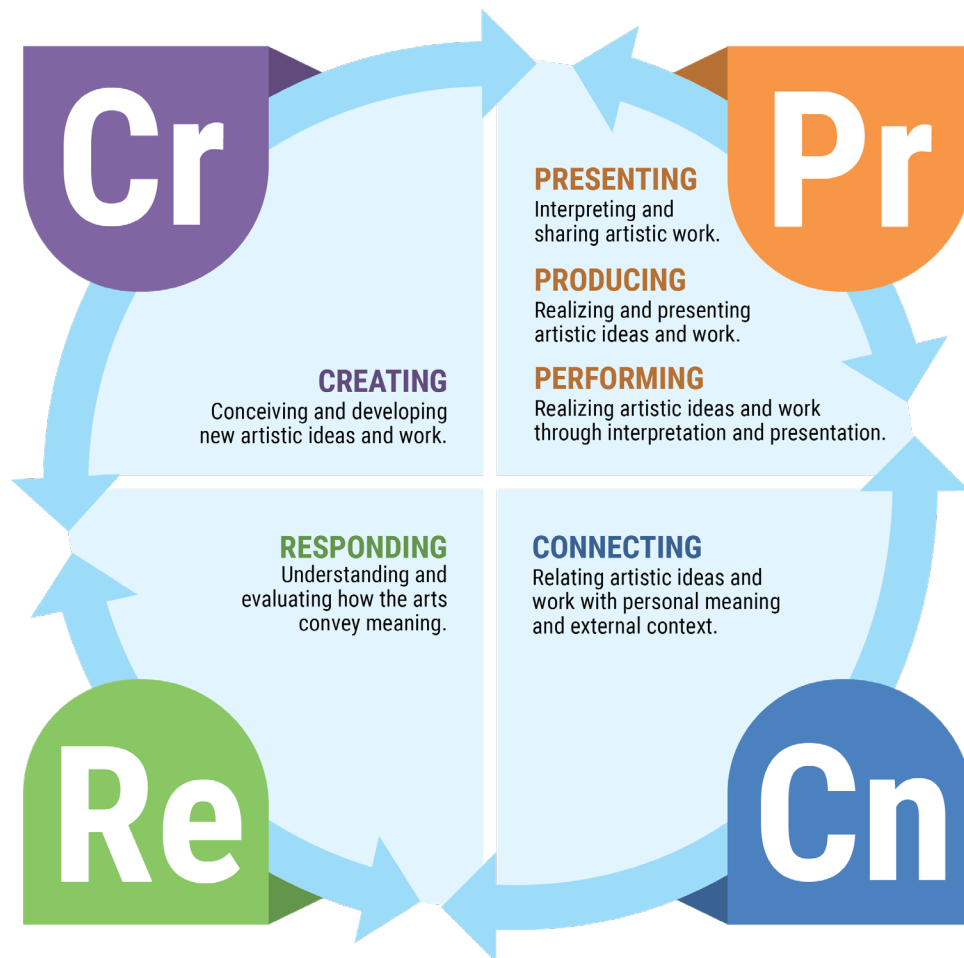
Cr

Pr

PRESENTING
Interpreting and sharing artistic work.

PRODUCING
Realizing and presenting artistic ideas and work.

PERFORMING
Realizing artistic ideas and work through interpretation and presentation.

CREATING
Conceiving and developing new artistic ideas and work.

RESPONDING
Understanding and evaluating how the arts convey meaning.

CONNECTING
Relating artistic ideas and work with personal meaning and external context.

Re

Cn